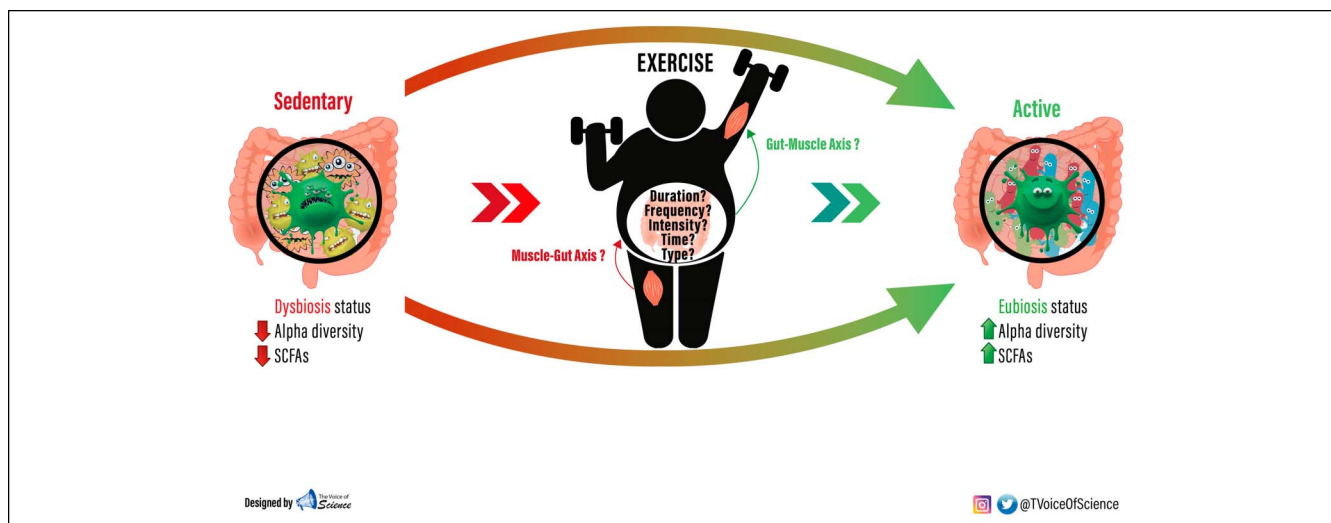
EXERCISE

Sedentary

Active

Gut-Muscle Axis ?

Duration?
Frequency?
Intensity?
Time?
Type?

Muscle-Gut Axis ?

Dysbiosis status
Alpha diversity
SCFAs

Eubiosis status
Alpha diversity
SCFAs

Designed by The Voice of Science

@TVoiceOfScience